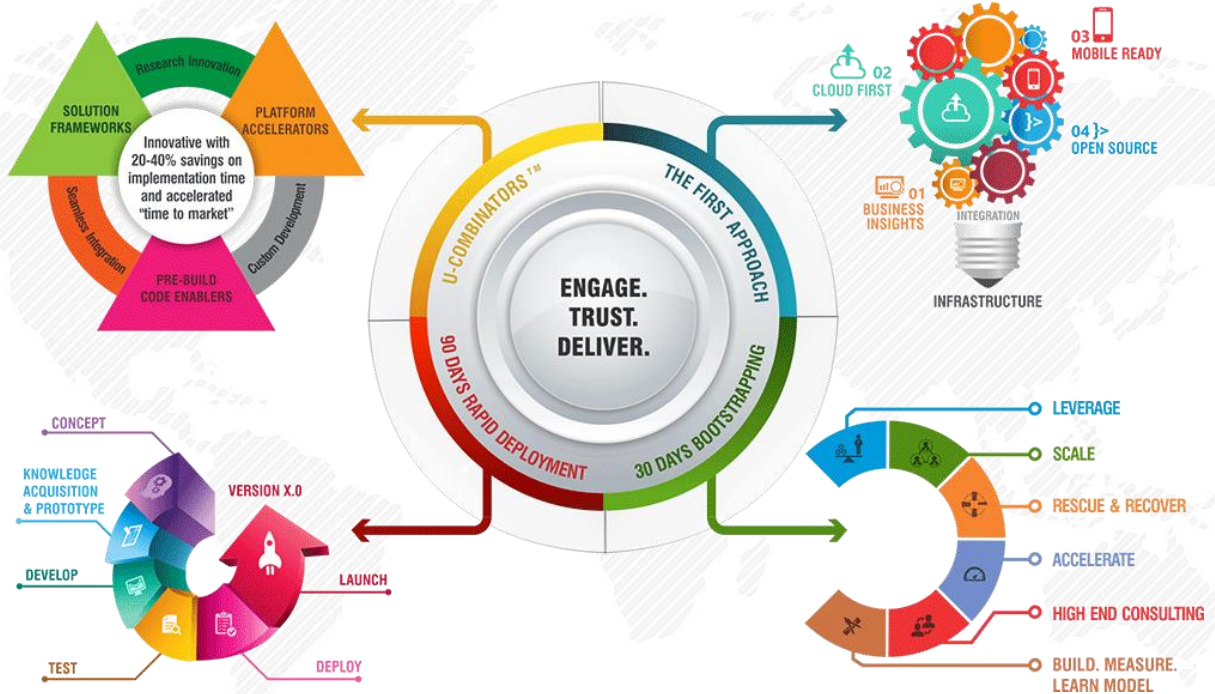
Research Innovation

SOLUTION FRAMEWORKS

PLATFORM ACCELERATORS

Innovative with 20-40% savings on implementation time and accelerated "time to market"

Seamless Integration

Custom Development

PRE-BUILD CODE ENABLERS

02 CLOUD FIRST

03 MOBILE READY

04 }> OPEN SOURCE

01 BUSINESS INSIGHTS

INTEGRATION

INFRASTRUCTURE

U-COMBINATORS ™

THE FIRST APPROACH

ENGAGE. TRUST. DELIVER.

90 DAYS RAPID DEPLOYMENT

30 DAYS BOOTSTRAPPING

CONCEPT

KNOWLEDGE ACQUISITION & PROTOTYPE

DEVELOP

TEST

VERSION X.0

LAUNCH

DEPLOY

LEVERAGE

SCALE

RESCUE & RECOVER

ACCELERATE

HIGH END CONSULTING

BUILD. MEASURE. LEARN MODEL